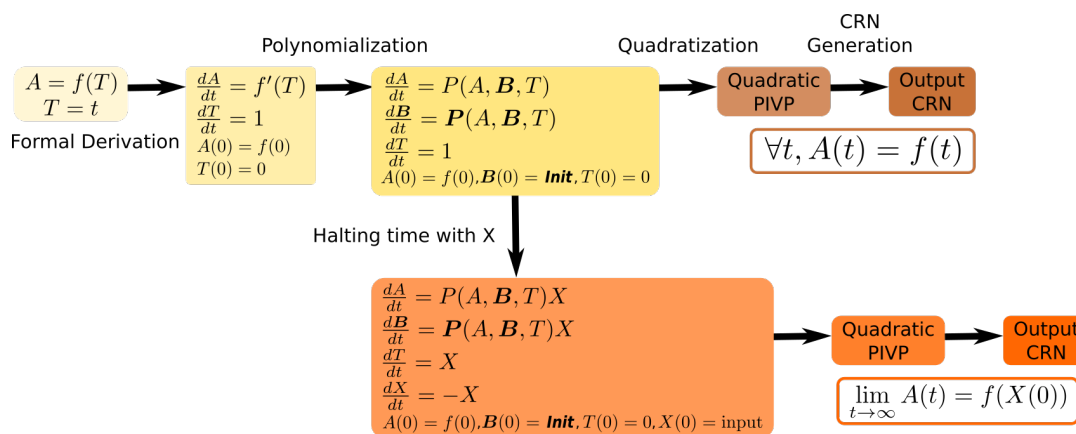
$A = f(T)$
$T = t$

Formal Derivation

Polynomialization

$\frac{dA}{dt} = f'(T)$
$\frac{dT}{dt} = 1$
$A(0) = f(0)$
$T(0) = 0$

$\frac{dA}{dt} = P(A, \boldsymbol{B}, T)$
$\frac{d\boldsymbol{B}}{dt} = \boldsymbol{P}(A, \boldsymbol{B}, T)$
$\frac{dT}{dt} = 1$
$A(0) = f(0), \boldsymbol{B}(0) = \textbf{\textit{Init}}, T(0) = 0$

Quadratization

Quadratic PIVP

CRN Generation

Output CRN

$\forall t, A(t) = f(t)$

Halting time with X

$\frac{dA}{dt} = P(A, \boldsymbol{B}, T)X$
$\frac{d\boldsymbol{B}}{dt} = \boldsymbol{P}(A, \boldsymbol{B}, T)X$
$\frac{dT}{dt} = X$
$\frac{dX}{dt} = -X$
$A(0) = f(0), \boldsymbol{B}(0) = \textbf{\textit{Init}}, T(0) = 0, X(0) = \text{input}$

Quadratic PIVP

Output CRN

$\lim_{t\to\infty} A(t) = f(X(0))$